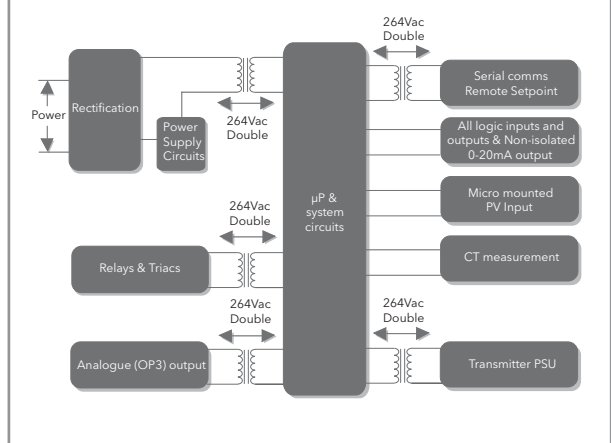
264Vac
Double

Power

Rectification

Power Supply Circuits

264Vac
Double

µP & system circuits

Serial comms
Remote Setpoint

All logic inputs and outputs & Non-isolated 0-20mA output

Micro mounted
PV Input

264Vac
Double

Relays & Triacs

CT measurement

264Vac
Double

264Vac
Double

Analogue (OP3) output

Transmitter PSU